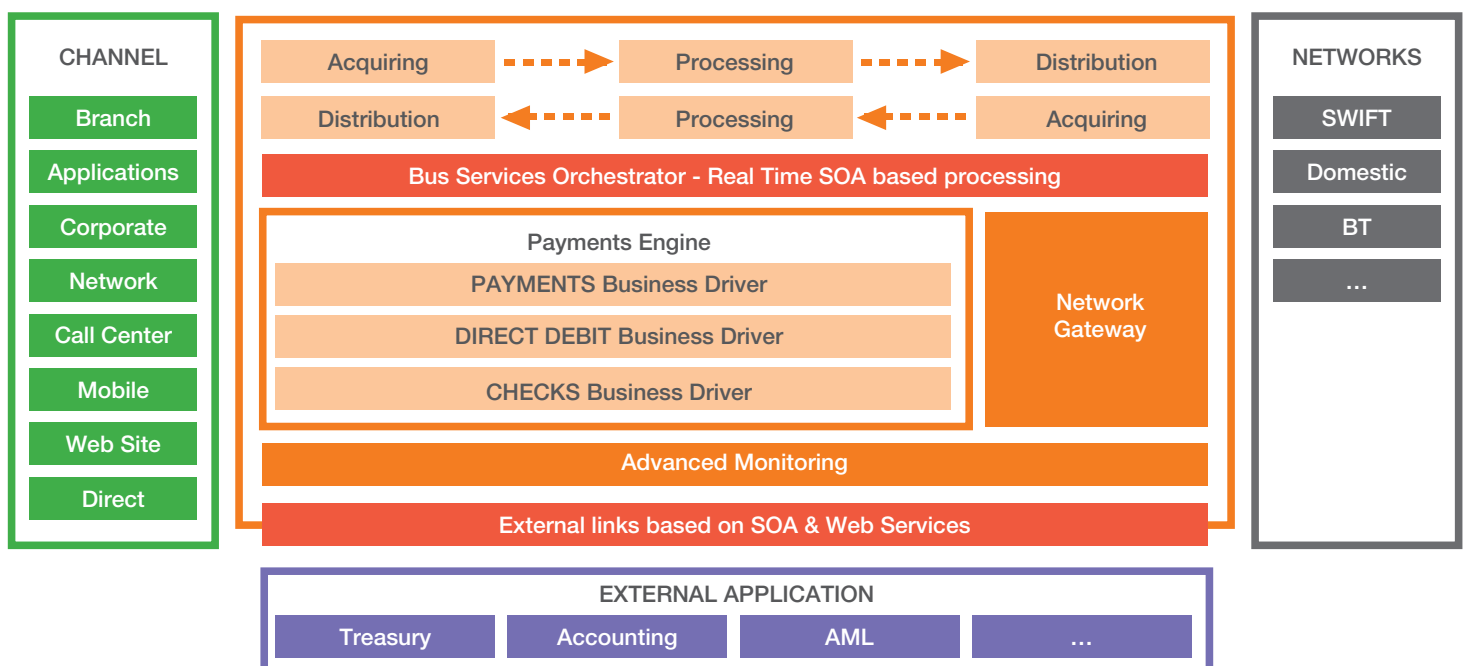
CHANNEL

Branch

Applications

Corporate

Network

Call Center

Mobile

Web Site

Direct

Acquiring

Processing

Distribution

Distribution

Processing

Acquiring

Bus Services Orchestrator - Real Time SOA based processing

Payments Engine

PAYMENTS Business Driver

DIRECT DEBIT Business Driver

CHECKS Business Driver

Network Gateway

Advanced Monitoring

External links based on SOA & Web Services

NETWORKS

SWIFT

Domestic

BT

...

EXTERNAL APPLICATION

| Treasury | Accounting | AML | ... |
|---|---|---|---|